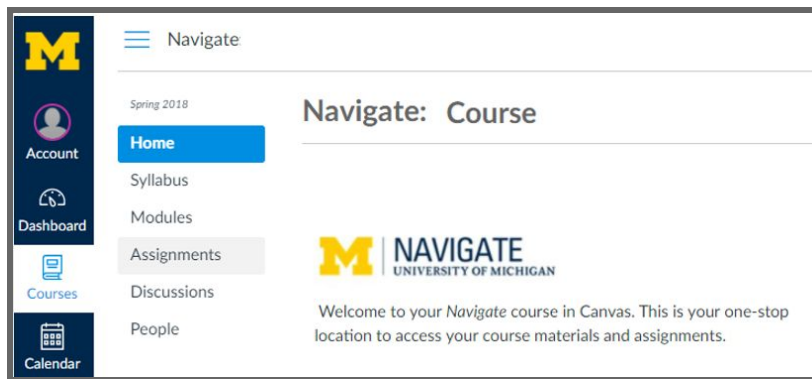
M

Account

Dashboard

Courses

Calendar

Navigate

Spring 2018

Home

Syllabus

Modules

Assignments

Discussions

People

Navigate: Course

M NAVIGATE
UNIVERSITY OF MICHIGAN

Welcome to your *Navigate* course in Canvas. This is your one-stop location to access your course materials and assignments.